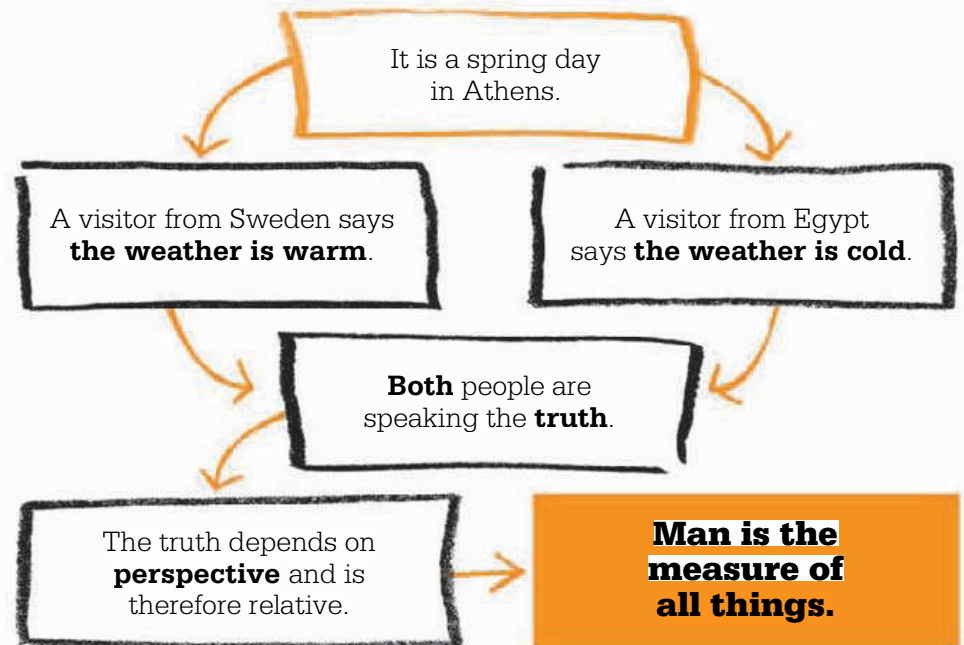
It is a spring day in Athens.

A visitor from Sweden says **the weather is warm**.

A visitor from Egypt says **the weather is cold**.

**Both** people are speaking the **truth**.

The truth depends on **perspective** and is therefore relative.

**Man is the measure of all things.**